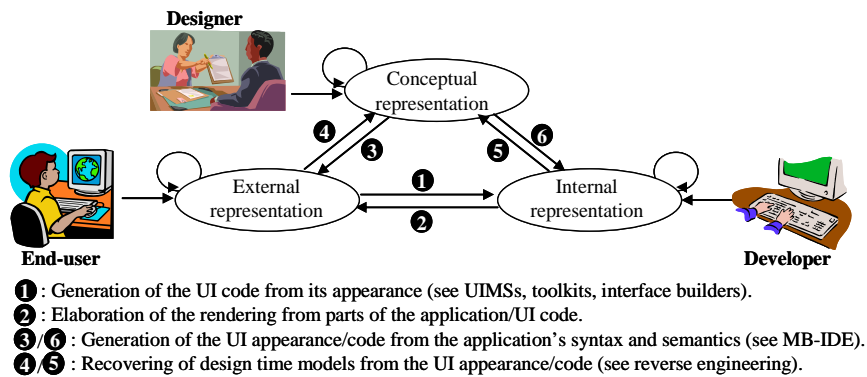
Designer

Conceptual representation

External representation

Internal representation

End-user

Developer

4

3

6

5

1

2

1 : Generation of the UI code from its appearance (see UIMSs, toolkits, interface builders).
2 : Elaboration of the rendering from parts of the application/UI code.
3/6 : Generation of the UI appearance/code from the application's syntax and semantics (see MB-IDE).
4/5 : Recovering of design time models from the UI appearance/code (see reverse engineering).